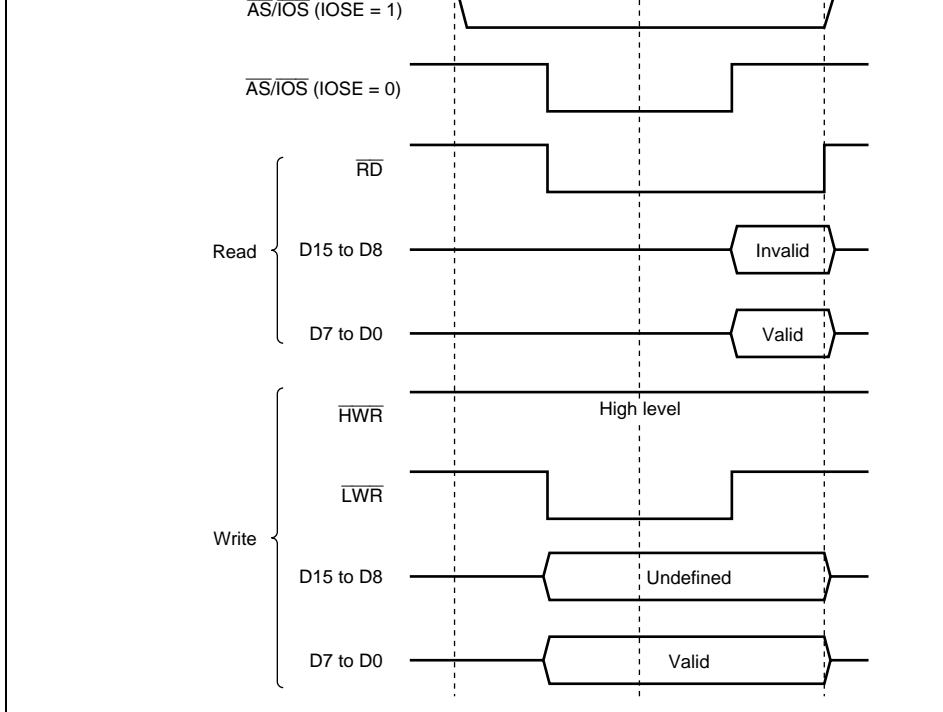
$\overline{AS}/\overline{IOS}$ (IOSE = 1)

$\overline{AS}/\overline{IOS}$ (IOSE = 0)

Read

$\overline{RD}$

D15 to D8

Invalid

D7 to D0

Valid

Write

$\overline{HWR}$

High level

$\overline{LWR}$

D15 to D8

Undefined

D7 to D0

Valid